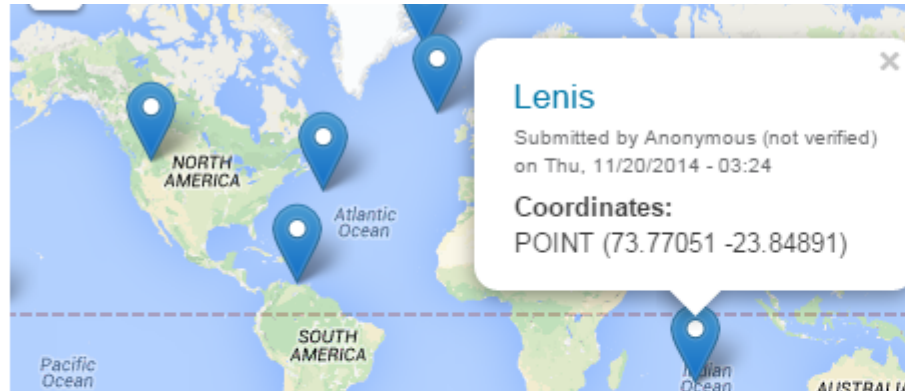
NORTH AMERICA

Atlantic Ocean

SOUTH AMERICA

Pacific Ocean

Indian Ocean

AUSTRALI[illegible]

×

Lenis

Submitted by Anonymous (not verified) on Thu, 11/20/2014 - 03:24

Coordinates:
POINT (73.77051 -23.84891)